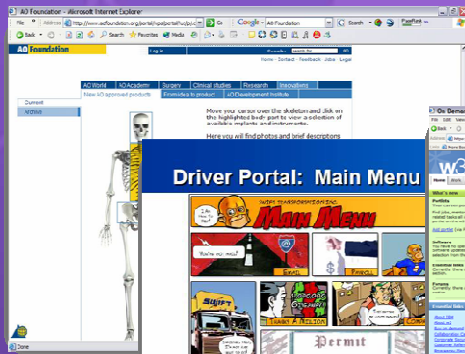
AO Foundation - Microsoft Internet Explorer

Address http://www.aofoundation.org/portal/mpelportal?u/po/...

Back Search Favorites Media

Google - AO Foundation Search

AO Foundation

Home · Contact · Research · Jobs · Login

AO World AO Academy Surgery Clinical studies Research Innovations

New AO approved products From idea to product AO Development Institute

Current

Archive

Move your cursor over the skeleton and click on the highlighted body part to view a selection of available implants and instruments.

Here you will find photos and brief descriptors

Done

On Deman

File Edit View

Back

Home Work

Portfolio

Add portfolio

Software

Essential links

Driver Portal: Main Menu

MAIN MENU

Email

Payroll

Permit